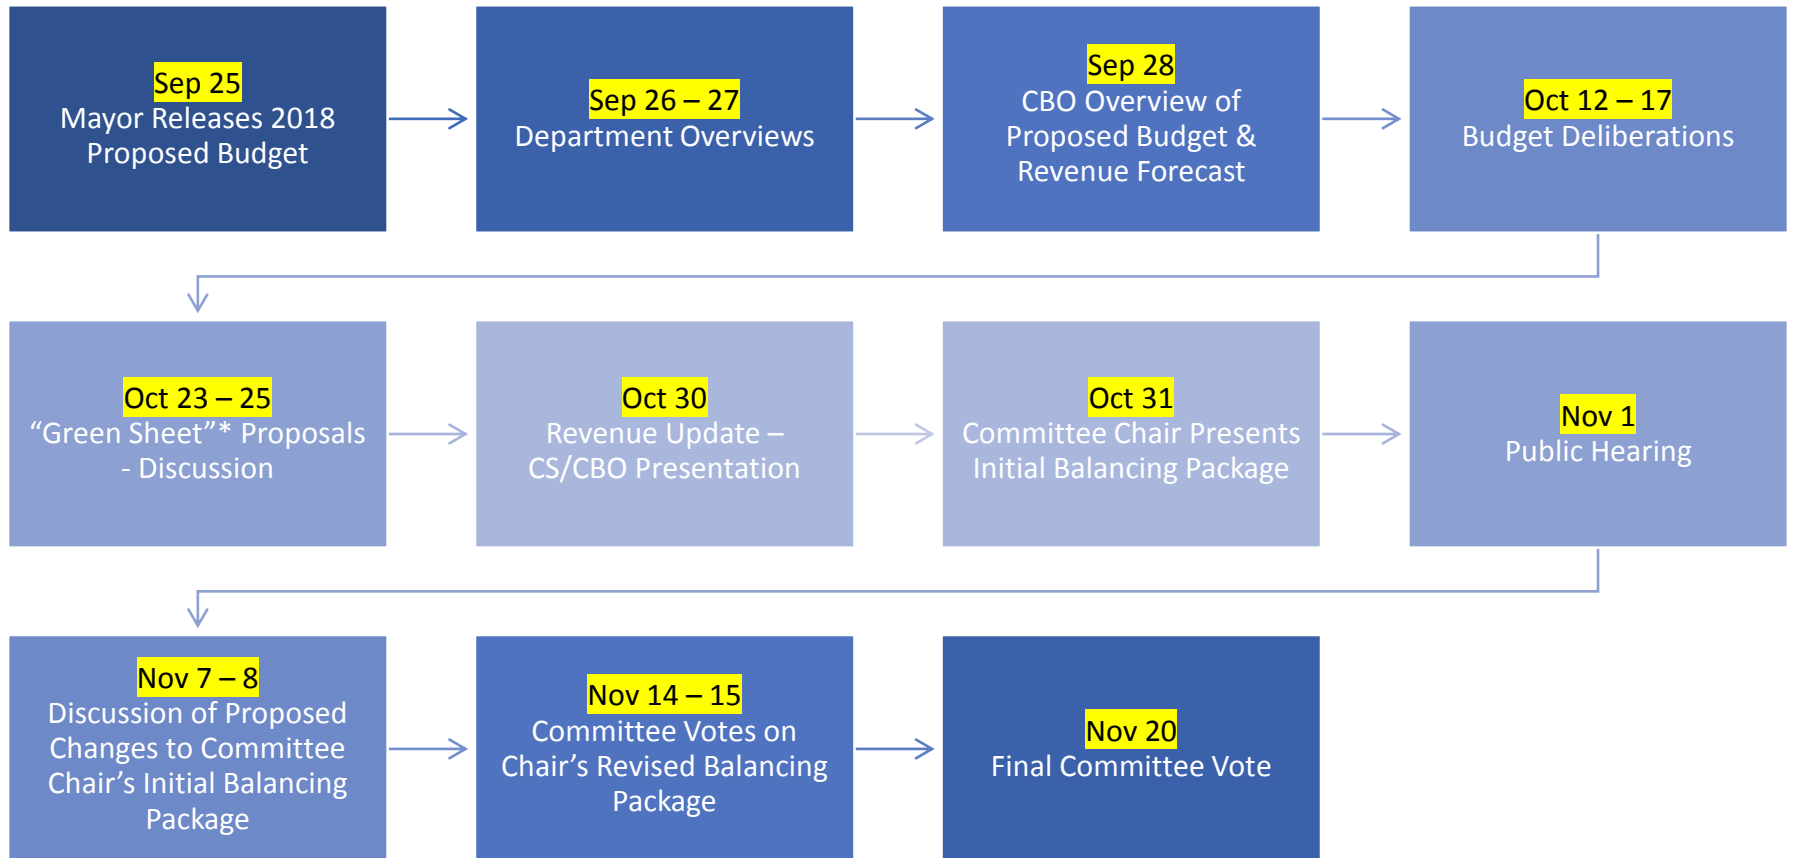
Sep 25
Mayor Releases 2018 Proposed Budget

Sep 26 – 27
Department Overviews

Sep 28
CBO Overview of Proposed Budget & Revenue Forecast

Oct 12 – 17
Budget Deliberations

Oct 23 – 25
“Green Sheet”* Proposals - Discussion

Oct 30
Revenue Update – CS/CBO Presentation

Oct 31
Committee Chair Presents Initial Balancing Package

Nov 1
Public Hearing

Nov 7 – 8
Discussion of Proposed Changes to Committee Chair’s Initial Balancing Package

Nov 14 – 15
Committee Votes on Chair’s Revised Balancing Package

Nov 20
Final Committee Vote